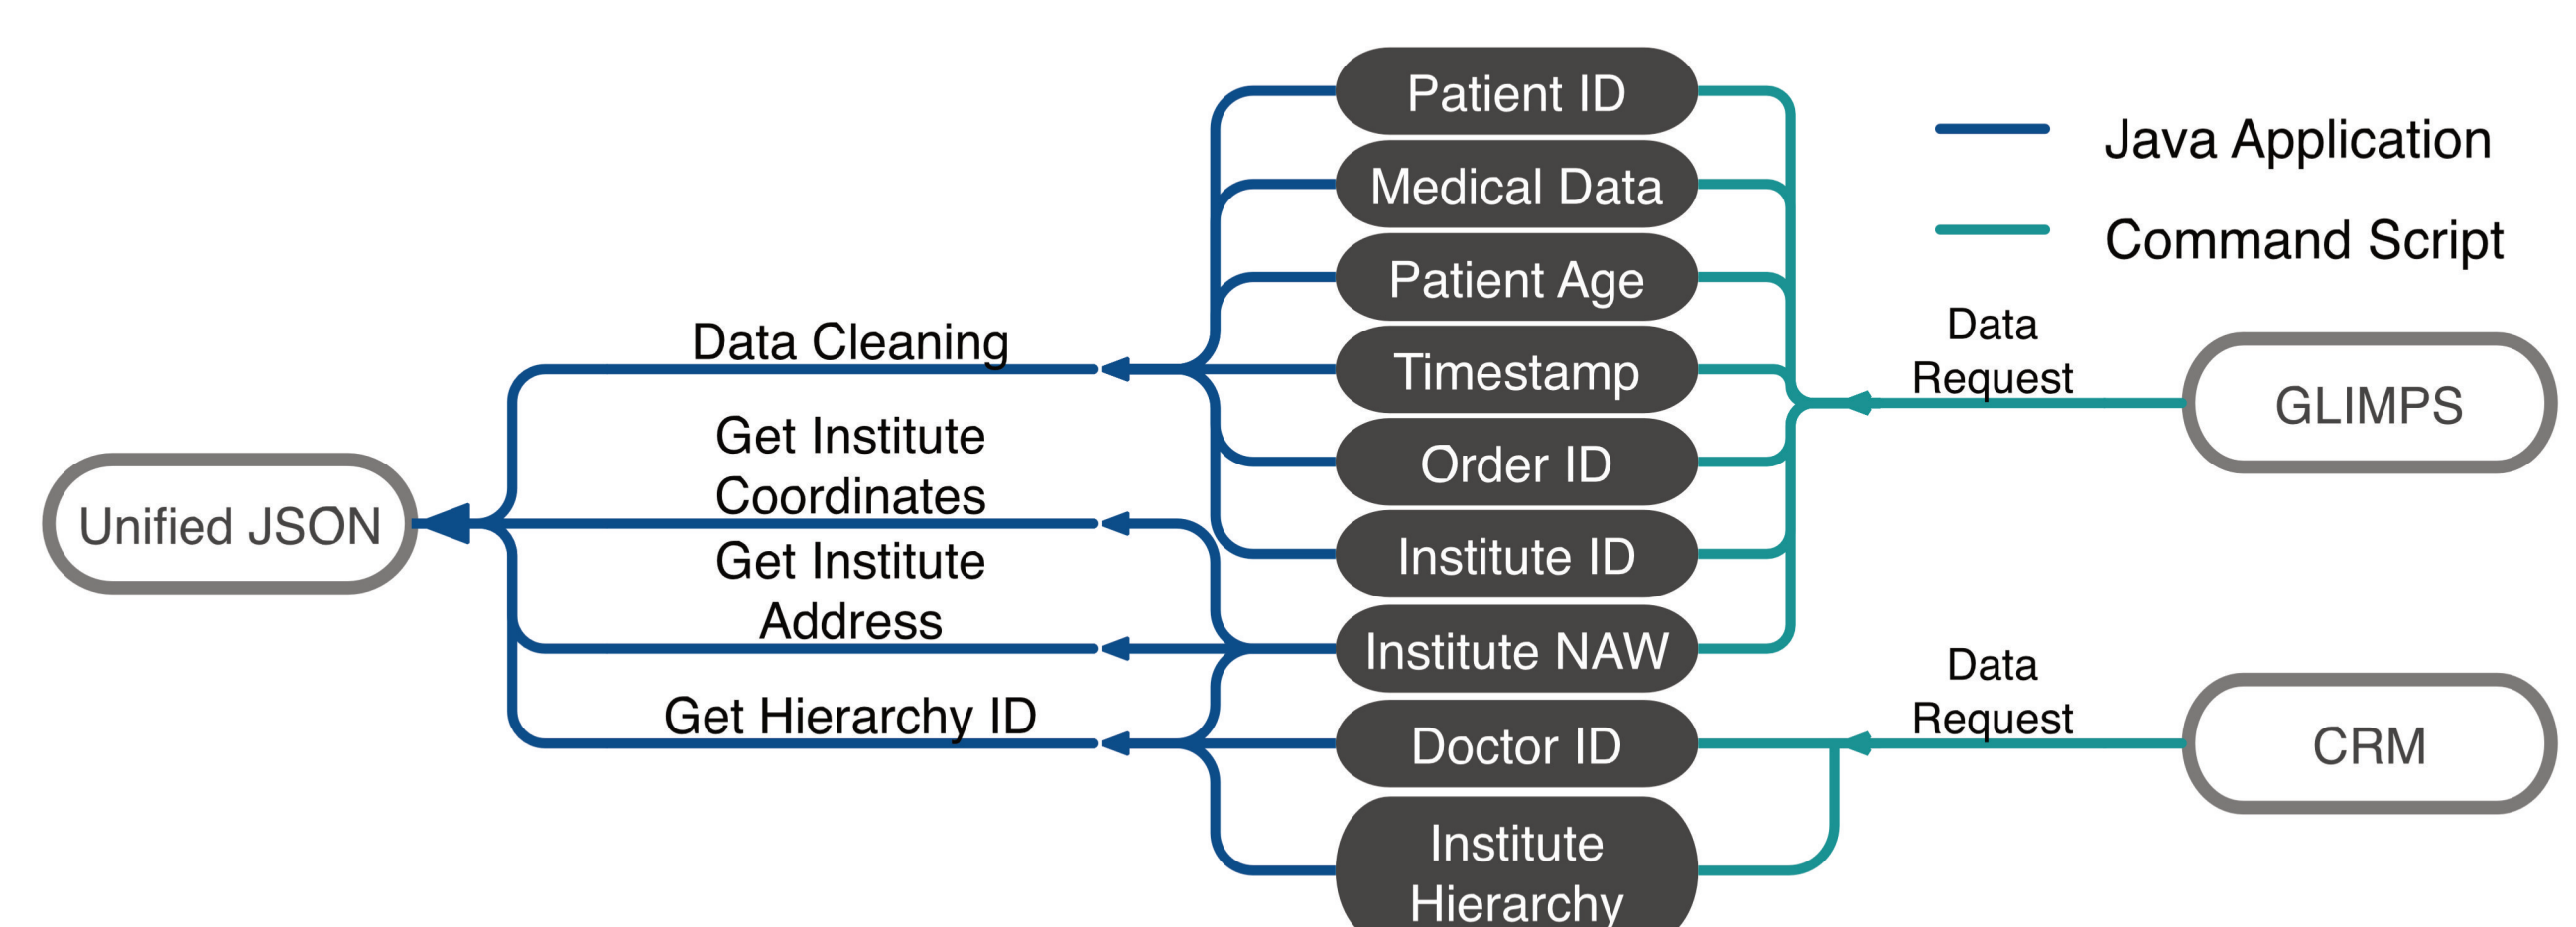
Java Application

Command Script

Patient ID

Medical Data

Patient Age

Timestamp

Order ID

Institute ID

Institute NAW

Doctor ID

Institute Hierarchy

Data Cleaning

Get Institute Coordinates

Get Institute Address

Get Hierarchy ID

Unified JSON

Data Request

GLIMPS

Data Request

CRM